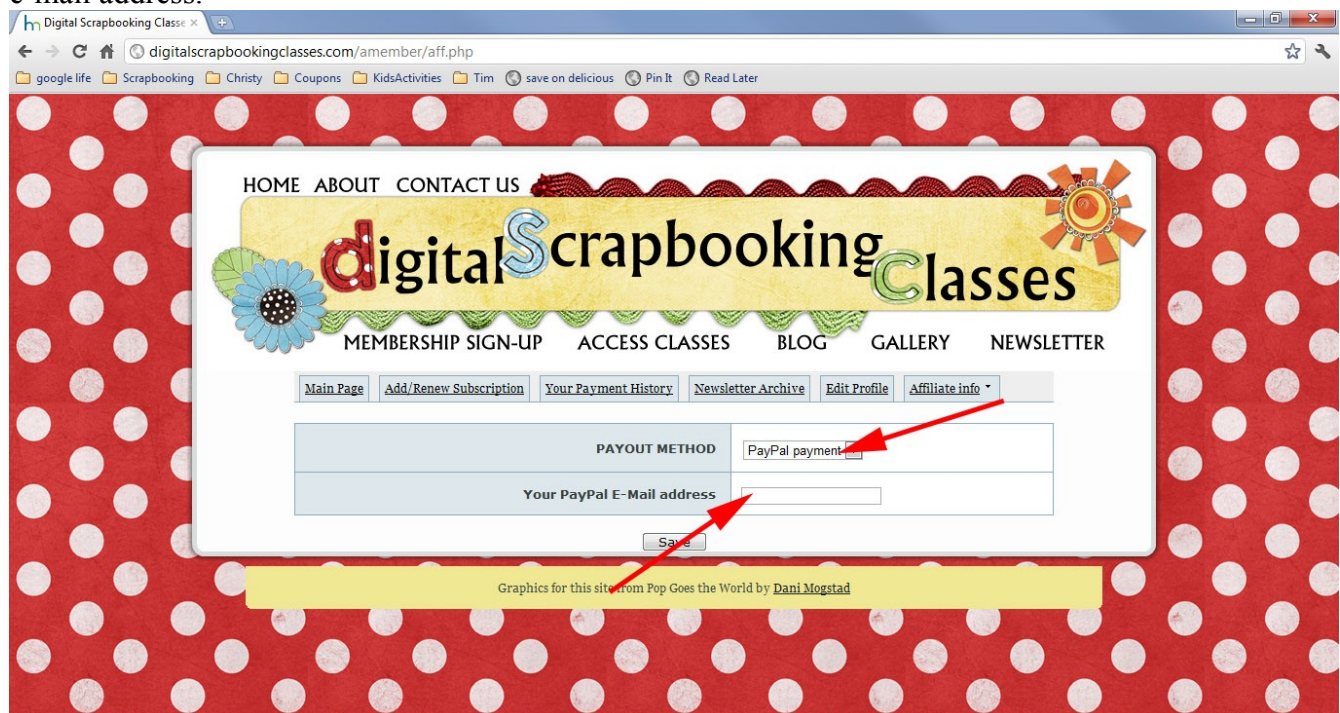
e-mail address.

Digital Scrapbooking Classe ×

digitalscrapbookingclasses.com/amember/aff.php

google life Scrapbooking Christy Coupons KidsActivities Tim save on delicious Pin It Read Later

HOME ABOUT CONTACT US

digitalScrapbookingClasses

MEMBERSHIP SIGN-UP ACCESS CLASSES BLOG GALLERY NEWSLETTER

Main Page Add/Renew Subscription Your Payment History Newsletter Archive Edit Profile Affiliate info

| | |
|---|---|
| PAYOUT METHOD | PayPal payment |
| Your PayPal E-Mail address | |

Save

Graphics for this site from Pop Goes the World by Dani Mogstad